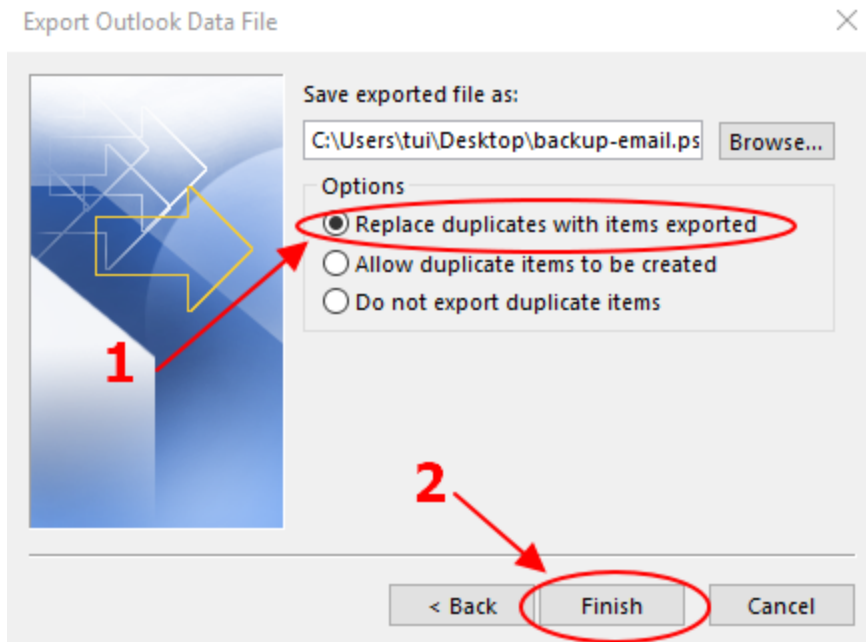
Export Outlook Data File

Save exported file as:

C:\Users\tui\Desktop\backup-email.ps

Browse...

Options

Replace duplicates with items exported

Allow duplicate items to be created

Do not export duplicate items

1

2

< Back

Finish

Cancel